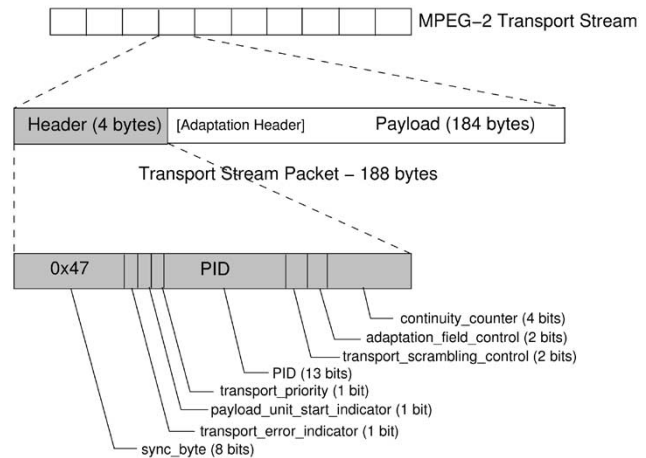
MPEG–2 Transport Stream

Header (4 bytes) [Adaptation Header] Payload (184 bytes)

Transport Stream Packet – 188 bytes

0x47

PID

continuity_counter (4 bits)

adaptation_field_control (2 bits)

transport_scrambling_control (2 bits)

PID (13 bits)

transport_priority (1 bit)

payload_unit_start_indicator (1 bit)

transport_error_indicator (1 bit)

sync_byte (8 bits)